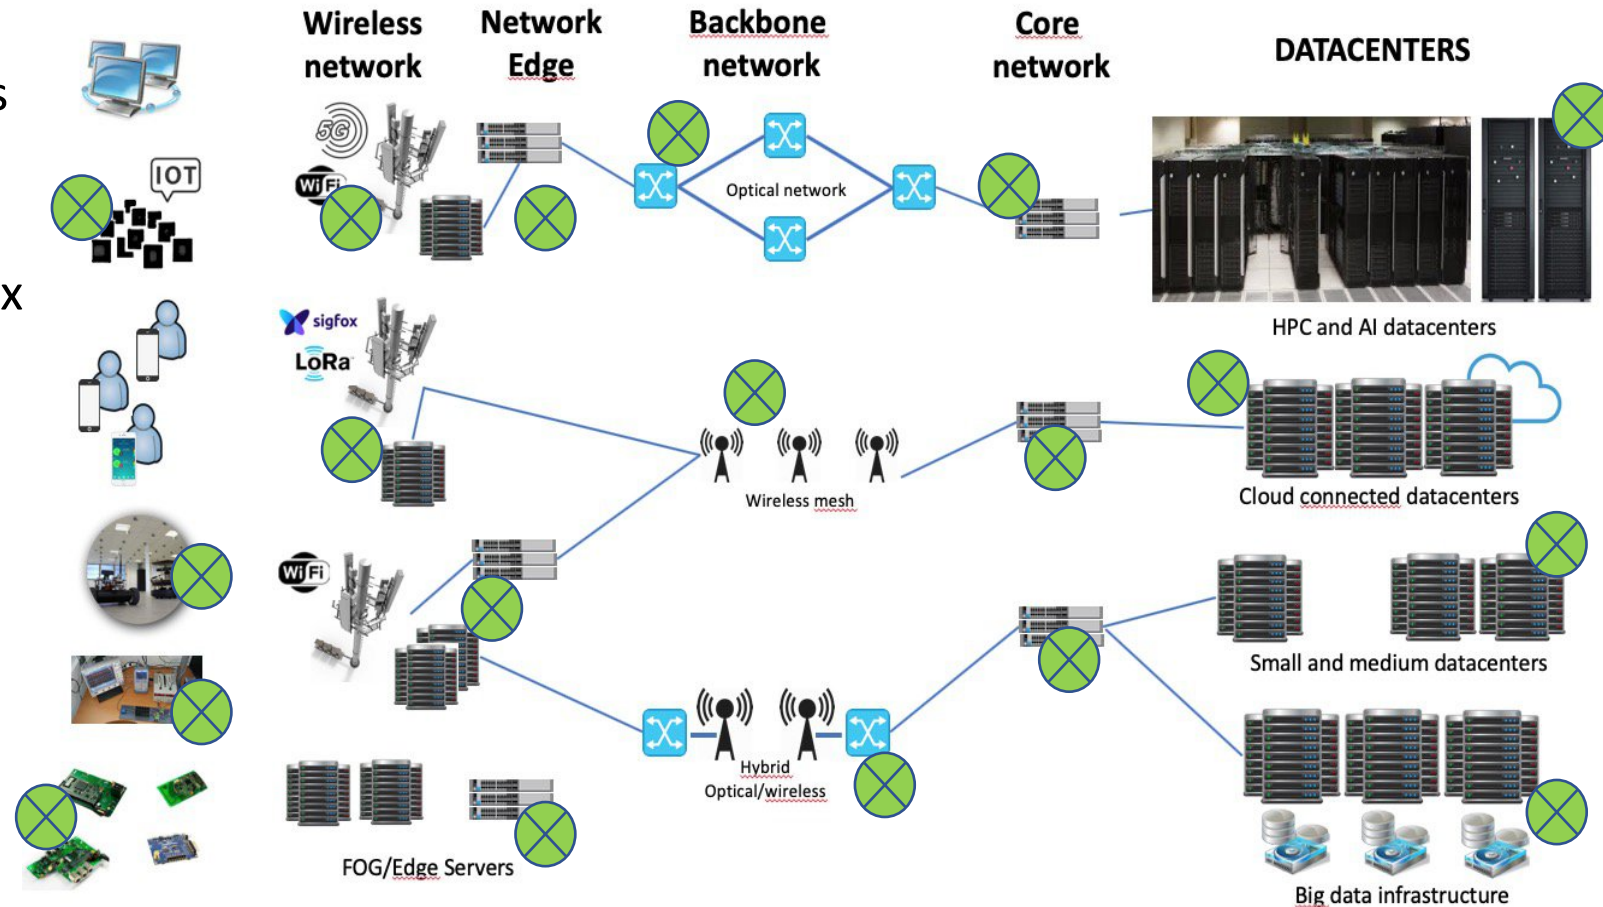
s

x

IOT

Wireless network

Network Edge

Backbone network

Core network

DATACENTERS

5G

WiFi

Optical network

HPC and AI datacenters

sigfox

LoRa

Wireless mesh

Cloud connected datacenters

WiFi

Small and medium datacenters

Hybrid Optical/wireless

FOG/Edge Servers

Big data infrastructure